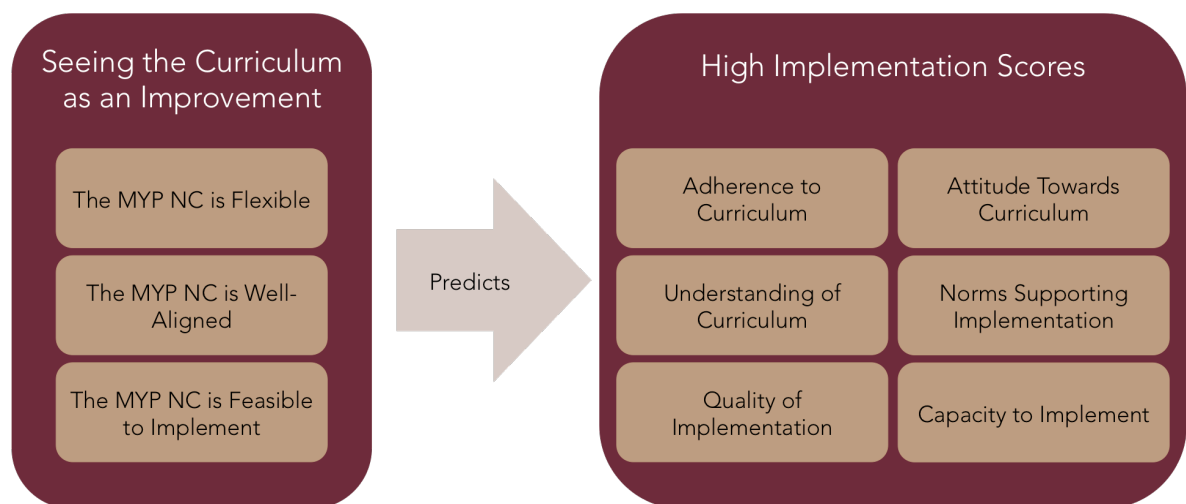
Seeing the Curriculum as an Improvement

The MYP NC is Flexible

The MYP NC is Well-Aligned

The MYP NC is Feasible to Implement

Predicts

High Implementation Scores

Adherence to Curriculum

Attitude Towards Curriculum

Understanding of Curriculum

Norms Supporting Implementation

Quality of Implementation

Capacity to Implement